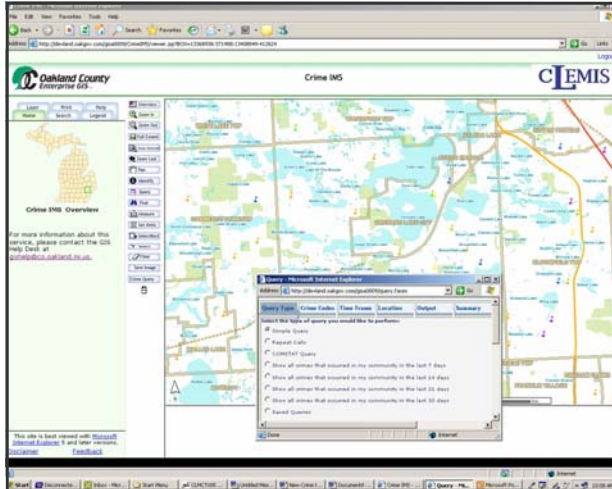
File Edit View Favorites Tools Help

Back Search Favorites

Address http://clemis.oakgov.com/gisal009/CrimeIMS/viewer.jsp

Go Links

Logo

Oakland County Enterprise GIS

Crime IMS

CLEMIS

Layer Print Help
Home Search Logout

Crime IMS Overview

For more information about this service, please contact the GIS Help Desk at gishelp@co.oakland.mi.us.

This site is best viewed with Microsoft Internet Explorer 6 and later versions.

Disclaimer Feedback

Overview
Zoom In
Zoom Out
Full Extent
Zoom Active
Zoom Last
Pan
Identify
Query
Find
Measure
Set Units
Select Rect
Select
Clear
Save Image
Crime Query

Query - Microsoft Internet Explorer

Address http://clemis.oakgov.com/gisal009/query.htm

Go

| Query Type | Crime Codes | Time Frame | Location | Output | Summary |
|---|---|---|---|---|---|

Select the type of query you would like to perform:

Simple Query

Repeat Calls

COMSTAT Query

Show all crimes that occurred in my community in the last 7 days

Show all crimes that occurred in my community in the last 14 days

Show all crimes that occurred in my community in the last 21 days

Show all crimes that occurred in my community in the last 30 days

Saved Queries

Done

Internet

Done

Internet

Start